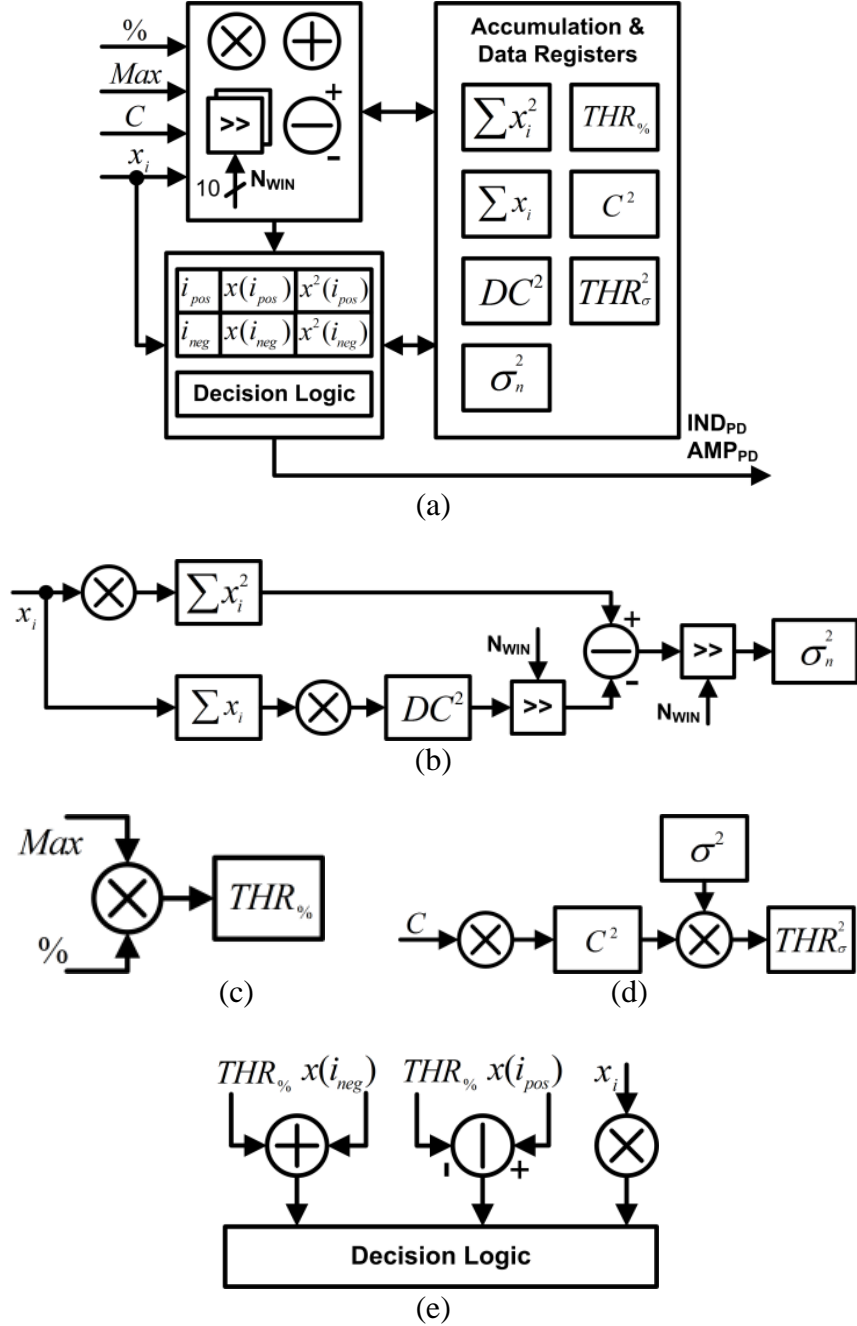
%

$Max$

$C$

$x_i$

$\otimes$ $\oplus$

>>

$\ominus$ +

-

10

N$_{WIN}$

Accumulation & Data Registers

$\sum x_i^2$

$THR_{\%}$

$\sum x_i$

$C^2$

$DC^2$

$THR_{\sigma}^2$

$\sigma_n^2$

| $i_{pos}$ | $x(i_{pos})$ | $x^2(i_{pos})$ |
|---|---|---|
| $i_{neg}$ | $x(i_{neg})$ | $x^2(i_{neg})$ |

Decision Logic

IND$_{PD}$

AMP$_{PD}$

(a)

$x_i$

$\sum x_i^2$

$\sum x_i$

$DC^2$

N$_{WIN}$

>>

+

-

>>

N$_{WIN}$

$\sigma_n^2$

(b)

$Max$

$THR_{\%}$

%

(c)

$\sigma^2$

$C$

$C^2$

$THR_{\sigma}^2$

(d)

$THR_{\%}$ $x(i_{neg})$

$THR_{\%}$ $x(i_{pos})$

$x_i$

-

+

Decision Logic

(e)